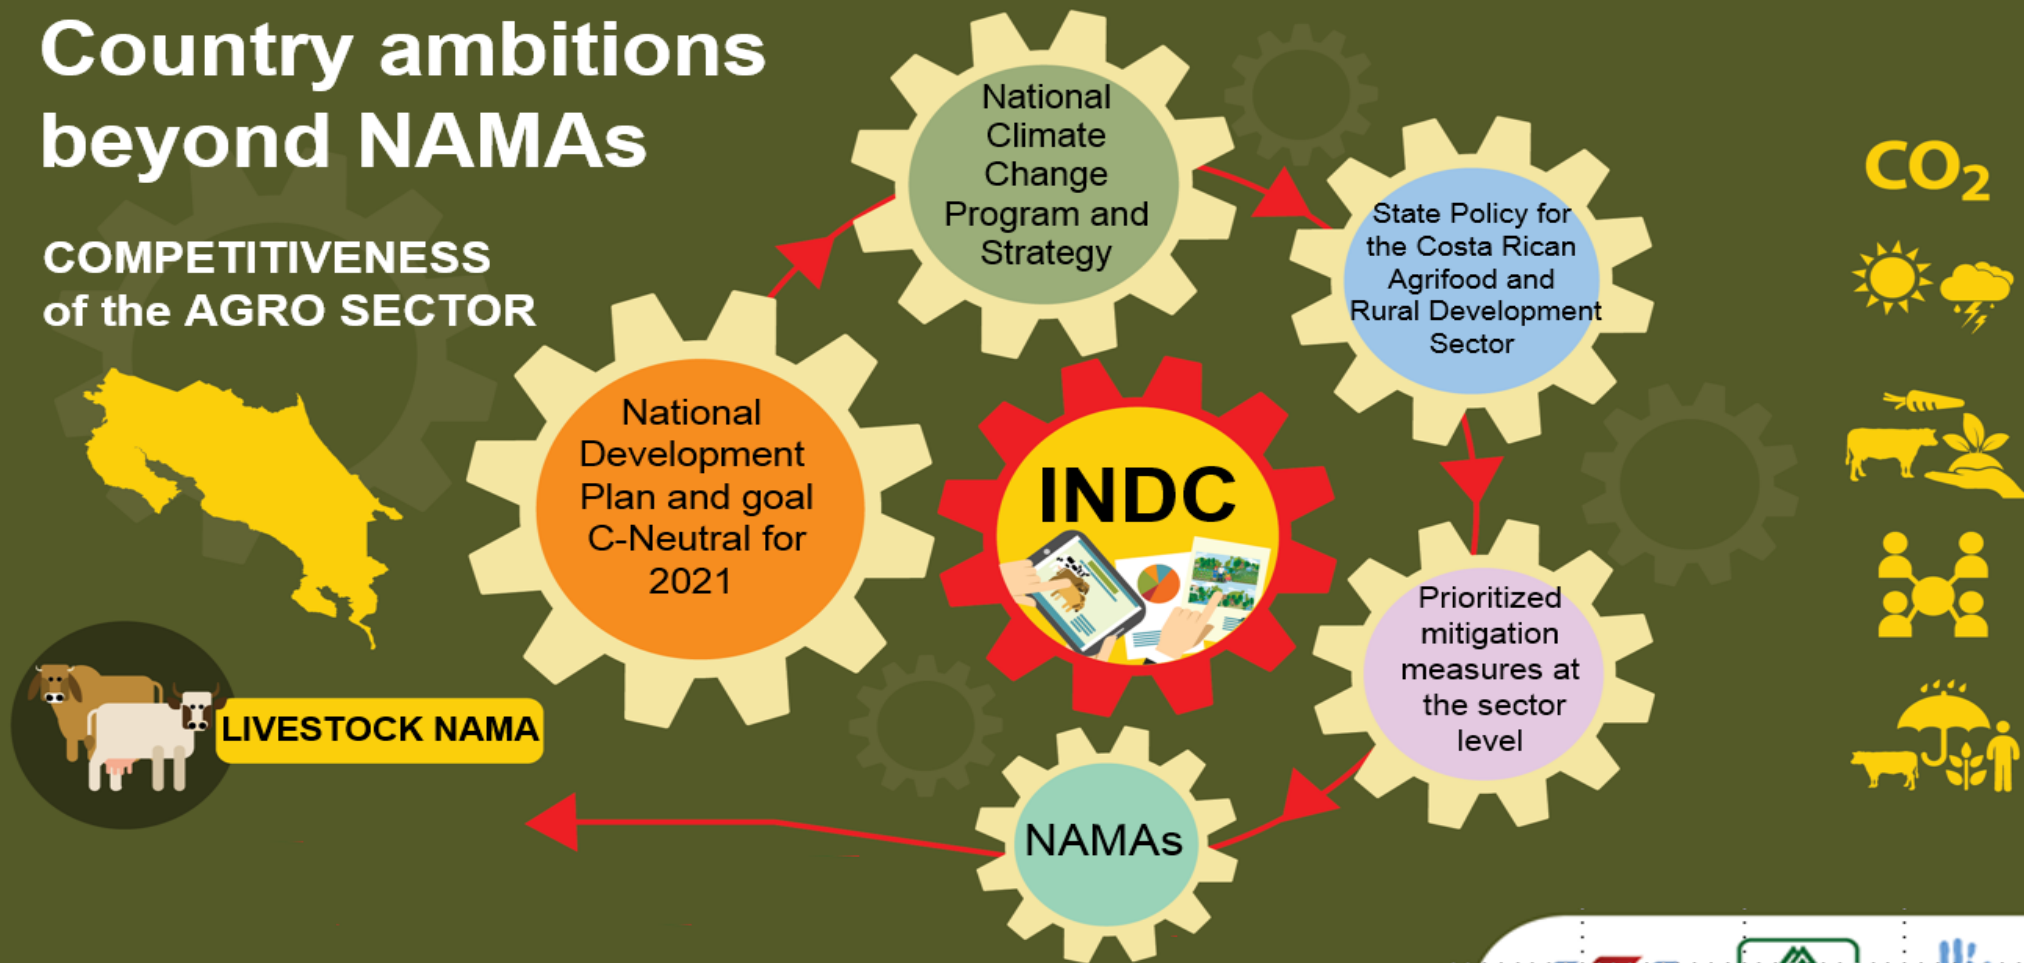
Country ambitions beyond NAMAs

COMPETITIVENESS of the AGRO SECTOR

LIVESTOCK NAMA

National Development Plan and goal C-Neutral for 2021

National Climate Change Program and Strategy

State Policy for the Costa Rican Agrifood and Rural Development Sector

INDC

Prioritized mitigation measures at the sector level

NAMAs

$CO_2$